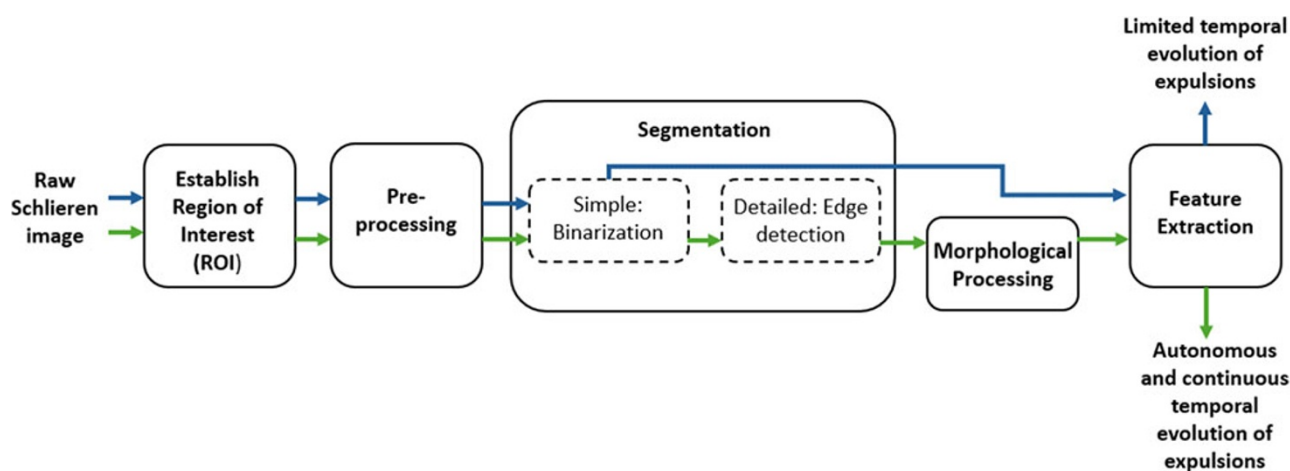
Limited temporal evolution of expulsions

Raw Schlieren image

Establish Region of Interest (ROI)

Pre-processing

Segmentation

Simple: Binarization

Detailed: Edge detection

Morphological Processing

Feature Extraction

Autonomous and continuous temporal evolution of expulsions